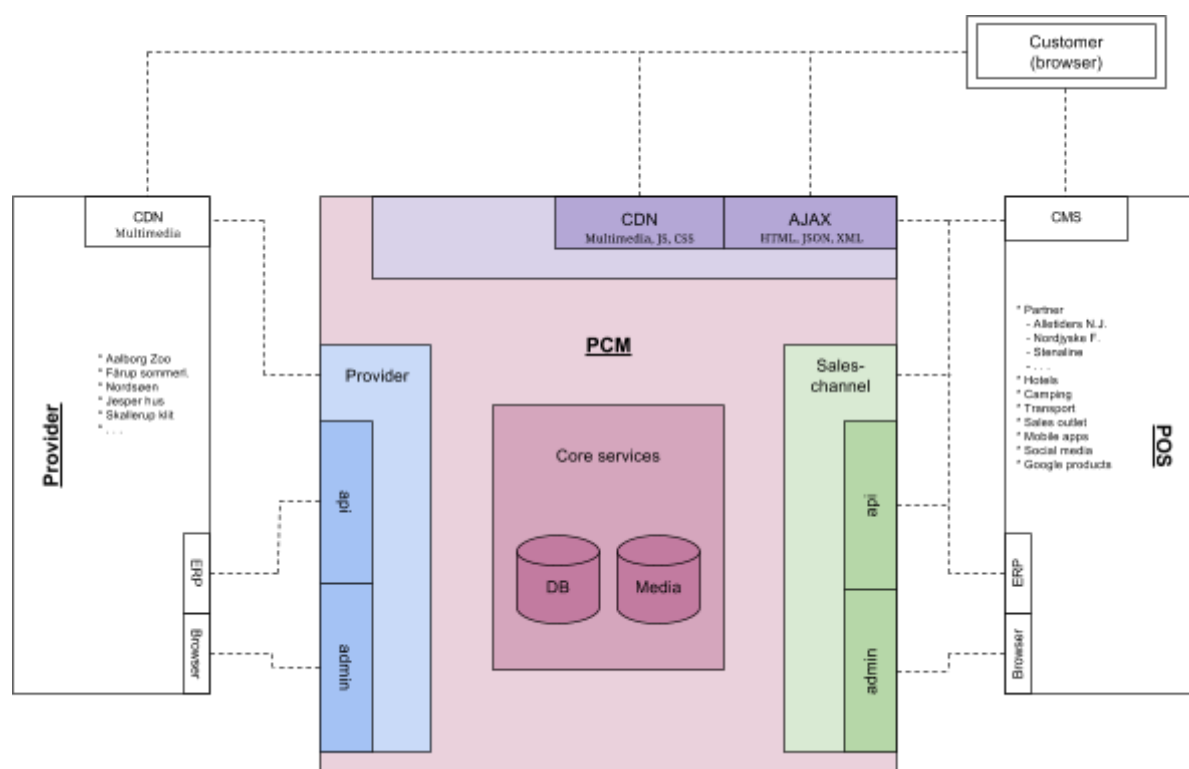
Customer
(browser)

CDN
Multimedia

Provider

* Aalborg Zoo
* Fårup sommerl.
* Nordsøen
* Jesper hus
* Skallerup klit
* . . .

ERP

Browser

CDN
Multimedia, JS, CSS

AJAX
HTML, JSON, XML

PCM

Provider

api

admin

Core services

DB

Media

Sales-
channel

api

admin

CMS

* Partner
- Altidens N.J.
- Nordjyske F.
- Stenaline
- . . .
* Hotels
* Camping
* Transport
* Sales outlet
* Mobile apps
* Social media
* Google products

POS

ERP

Browser